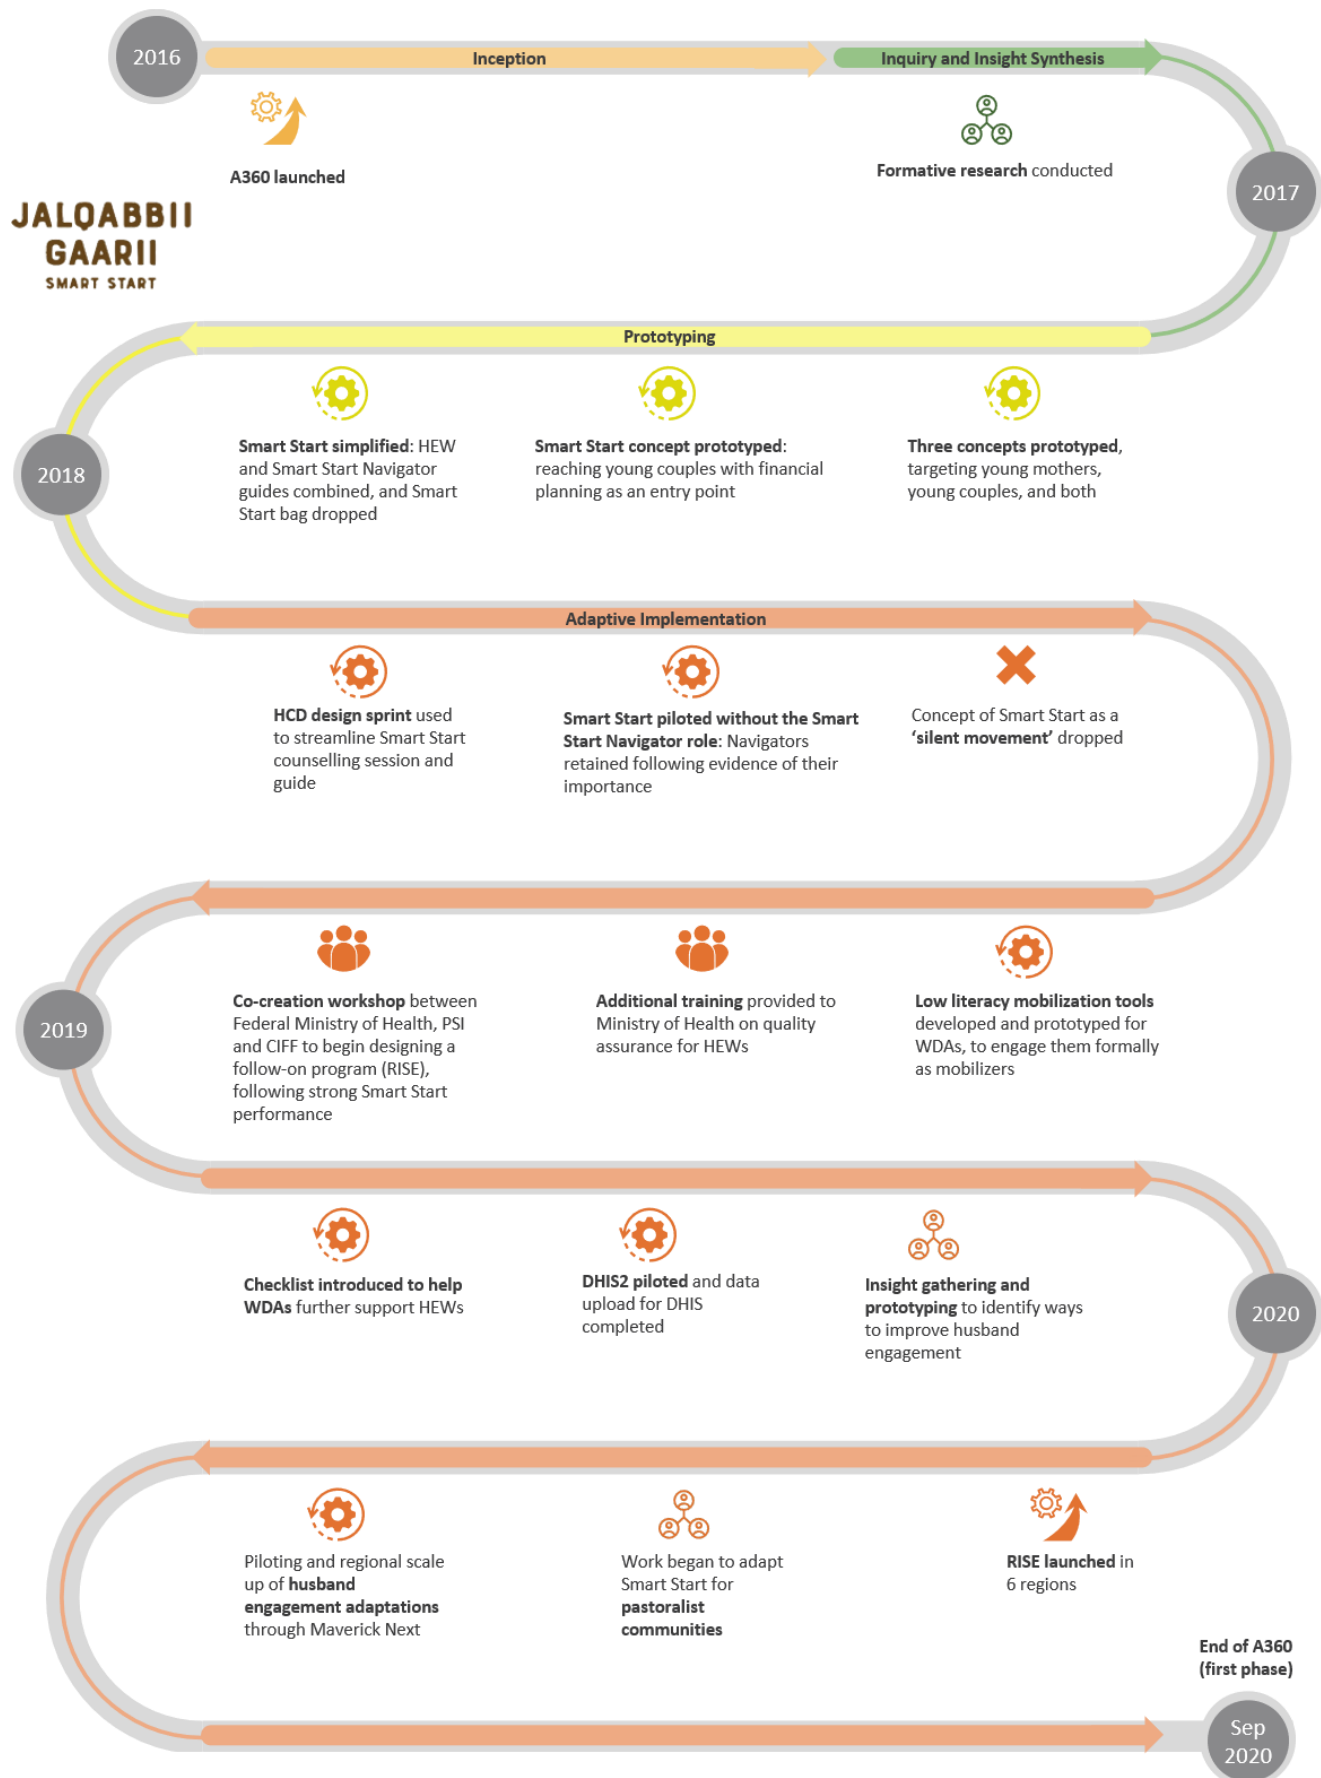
2016

Inception

Inquiry and Insight Synthesis

A360 launched

Formative research conducted

2017

JALQABBII GAARII SMART START

Prototyping

2018

Smart Start simplified: HEW and Smart Start Navigator guides combined, and Smart Start bag dropped

Smart Start concept prototyped: reaching young couples with financial planning as an entry point

Three concepts prototyped, targeting young mothers, young couples, and both

Adaptive Implementation

HCD design sprint used to streamline Smart Start counselling session and guide

Smart Start piloted without the Smart Start Navigator role: Navigators retained following evidence of their importance

Concept of Smart Start as a 'silent movement' dropped

2019

Co-creation workshop between Federal Ministry of Health, PSI and CIFF to begin designing a follow-on program (RISE), following strong Smart Start performance

Additional training provided to Ministry of Health on quality assurance for HEWs

Low literacy mobilization tools developed and prototyped for WDAs, to engage them formally as mobilizers

Checklist introduced to help WDAs further support HEWs

DHIS2 piloted and data upload for DHIS completed

Insight gathering and prototyping to identify ways to improve husband engagement

2020

Piloting and regional scale up of husband engagement adaptations through Maverick Next

Work began to adapt Smart Start for pastoralist communities

RISE launched in 6 regions

End of A360 (first phase)

Sep 2020